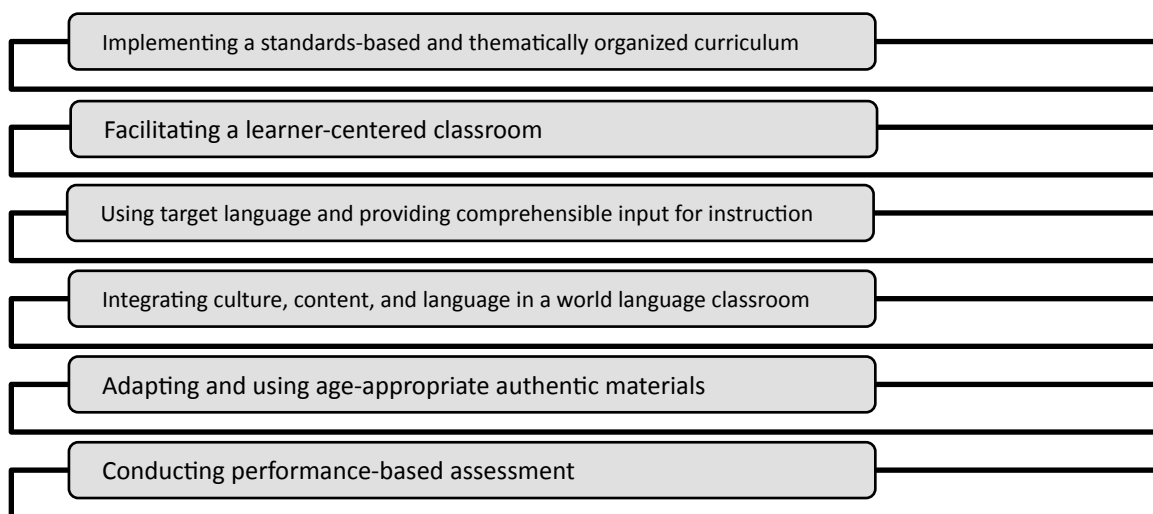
Implementing a standards-based and thematically organized curriculum

Facilitating a learner-centered classroom

Using target language and providing comprehensible input for instruction

Integrating culture, content, and language in a world language classroom

Adapting and using age-appropriate authentic materials

Conducting performance-based assessment